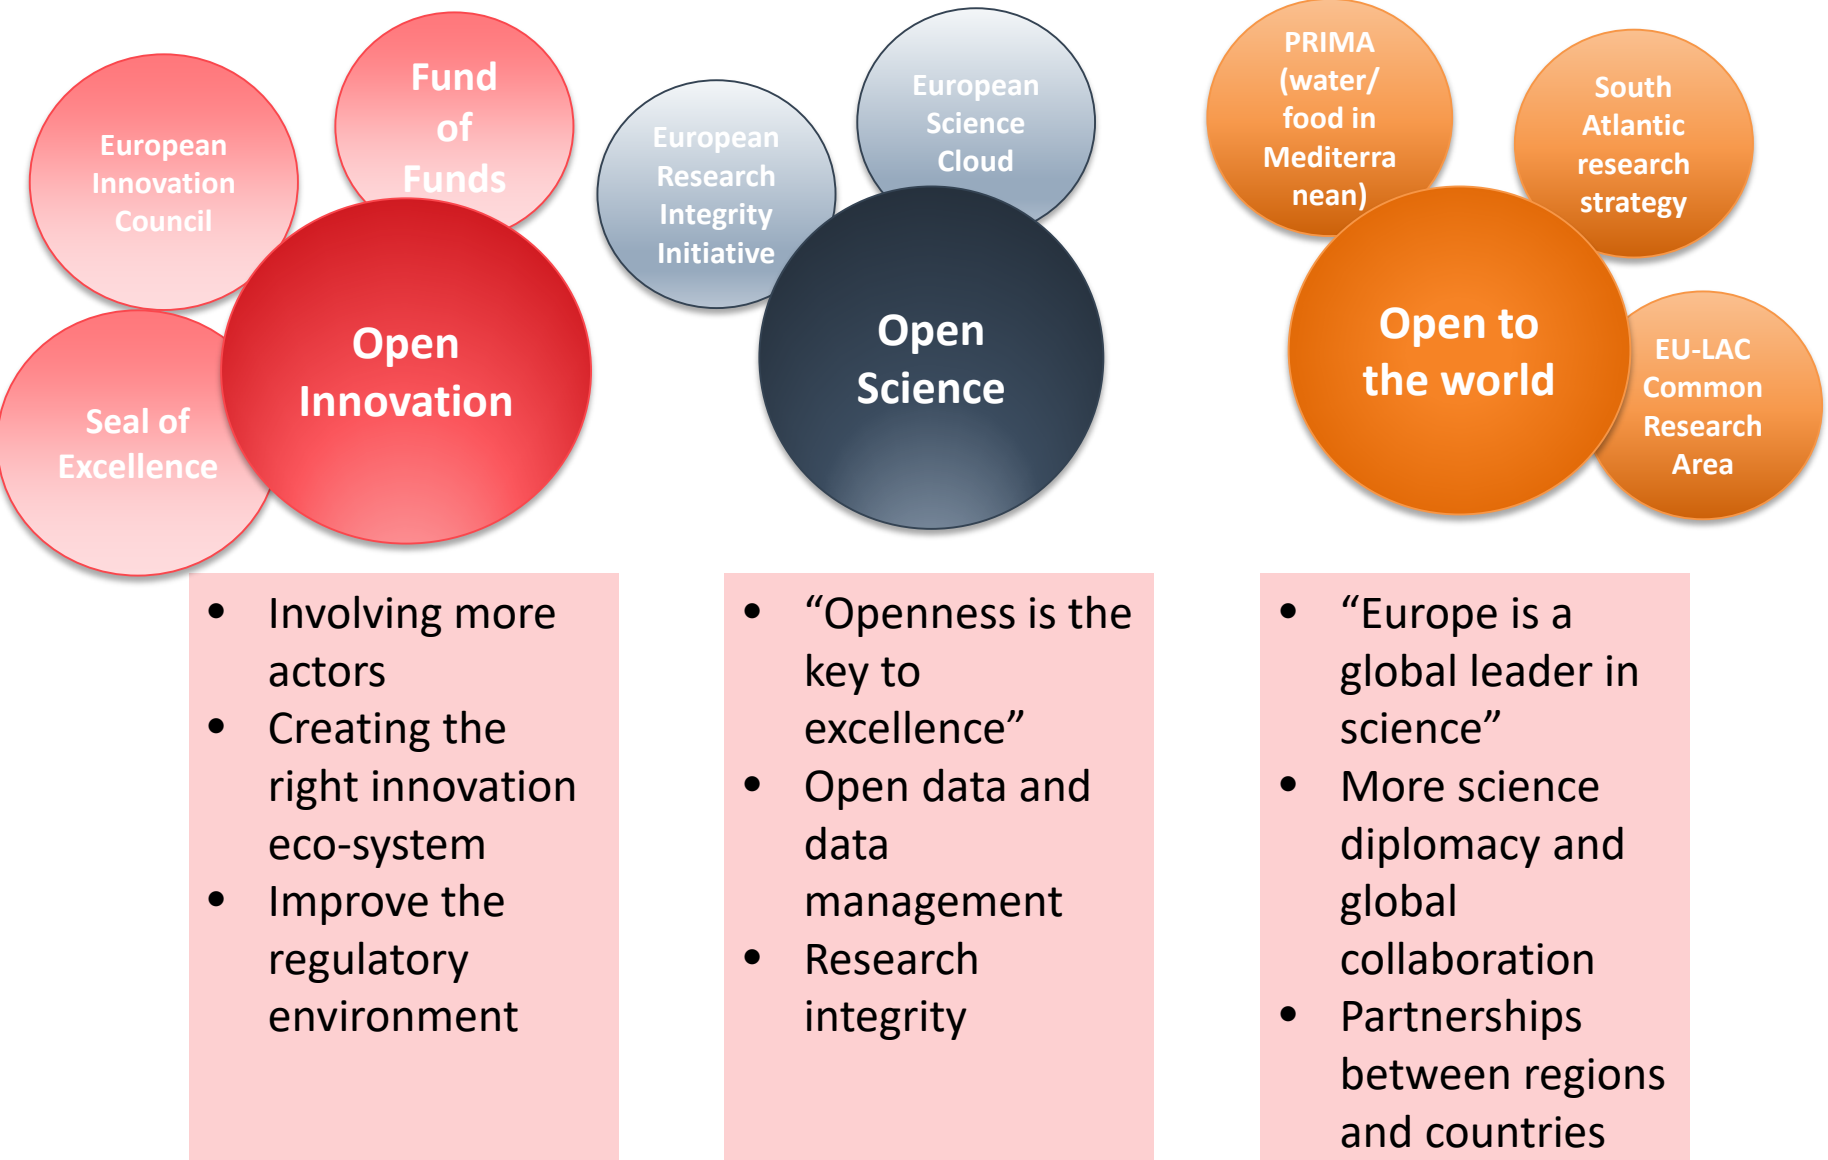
European Innovation Council

Fund of Funds

Seal of Excellence

Open Innovation

European Research Integrity Initiative

European Science Cloud

Open Science

PRIMA (water/ food in Mediterranean)

South Atlantic research strategy

Open to the world

EU-LAC Common Research Area

- Involving more actors
- Creating the right innovation eco-system
- Improve the regulatory environment

- “Openness is the key to excellence”
- Open data and data management
- Research integrity

- “Europe is a global leader in science”
- More science diplomacy and global collaboration
- Partnerships between regions and countries